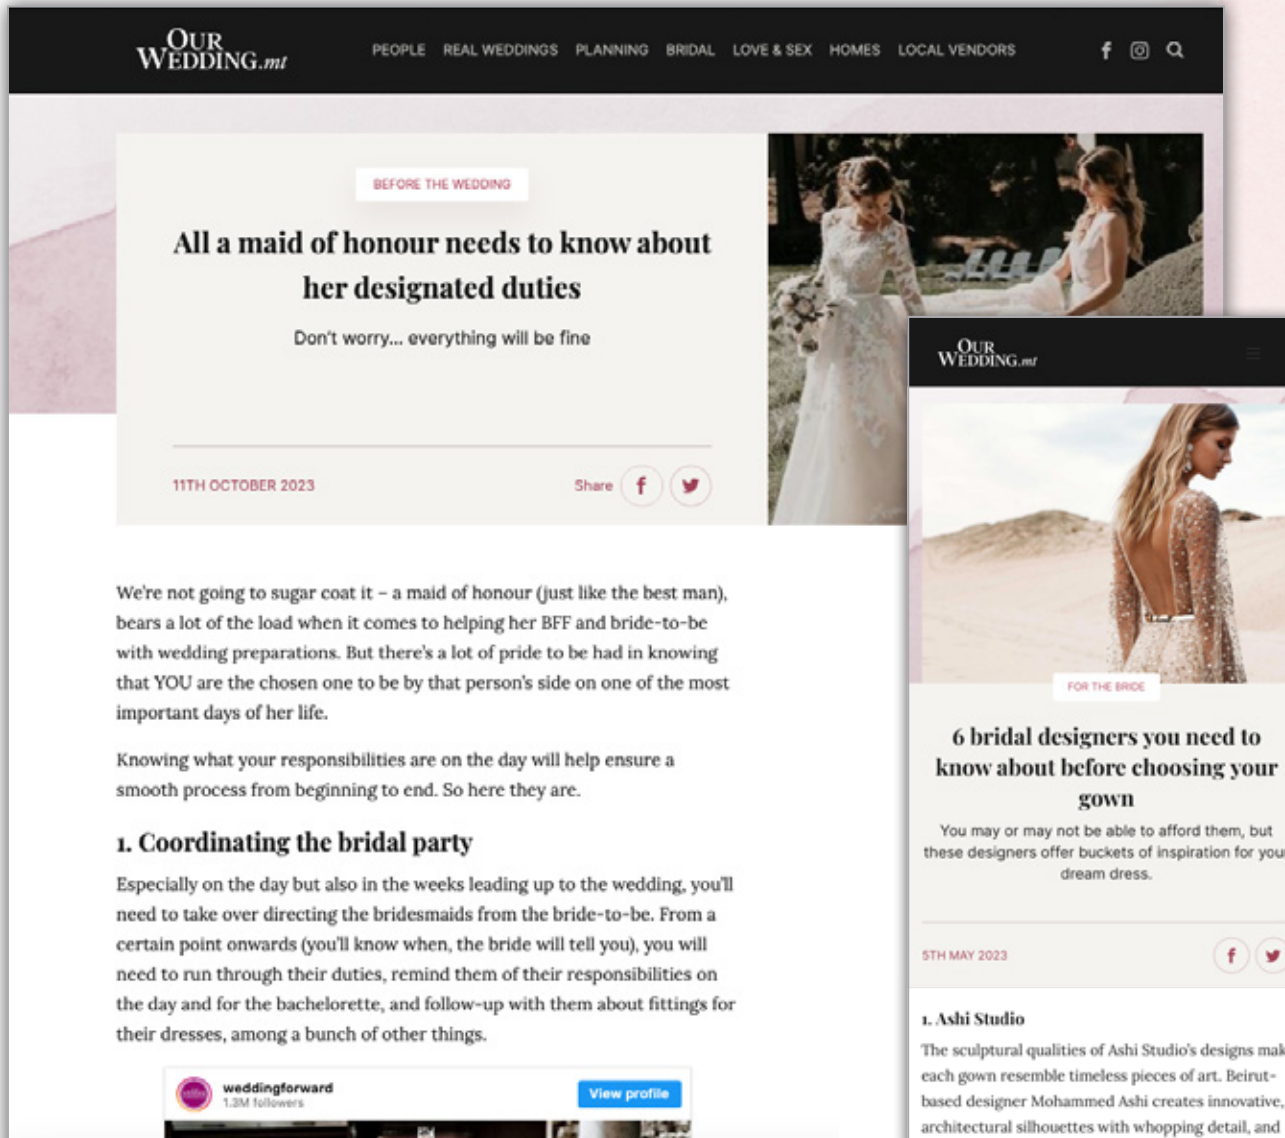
OUR WEDDING.mt

PEOPLE REAL WEDDINGS PLANNING BRIDAL LOVE & SEX HOMES LOCAL VENDORS

BEFORE THE WEDDING

All a maid of honour needs to know about her designated duties

Don't worry... everything will be fine

11TH OCTOBER 2023

Share

We're not going to sugar coat it – a maid of honour (just like the best man), bears a lot of the load when it comes to helping her BFF and bride-to-be with wedding preparations. But there's a lot of pride to be had in knowing that YOU are the chosen one to be by that person's side on one of the most important days of her life.

Knowing what your responsibilities are on the day will help ensure a smooth process from beginning to end. So here they are.

1. Coordinating the bridal party

Especially on the day but also in the weeks leading up to the wedding, you'll need to take over directing the bridesmaids from the bride-to-be. From a certain point onwards (you'll know when, the bride will tell you), you will need to run through their duties, remind them of their responsibilities on the day and for the bachelorette, and follow-up with them about fittings for their dresses, among a bunch of other things.

weddingforward
1.3M followers
View profile

OUR WEDDING.mt

FOR THE BRIDE

6 bridal designers you need to know about before choosing your gown

You may or may not be able to afford them, but these designers offer buckets of inspiration for you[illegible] dream dress.

5TH MAY 2023

1. Ashi Studio

The sculptural qualities of Ashi Studio's designs mak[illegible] each gown resemble timeless pieces of art. Beirut-based designer Mohammed Ashi creates innovative, architectural silhouettes with whopping detail, and